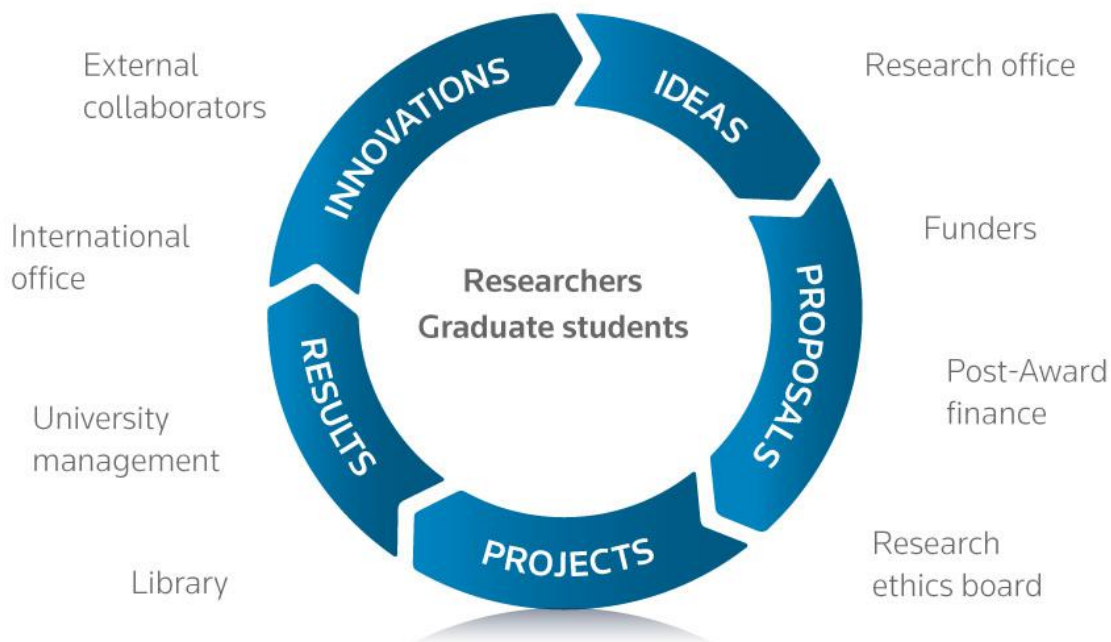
External collaborators

INNOVATIONS

IDEAS

Research office

International office

Funders

Researchers
Graduate students

PROPOSALS

RESULTS

Post-Award finance

University management

PROJECTS

Research ethics board

Library